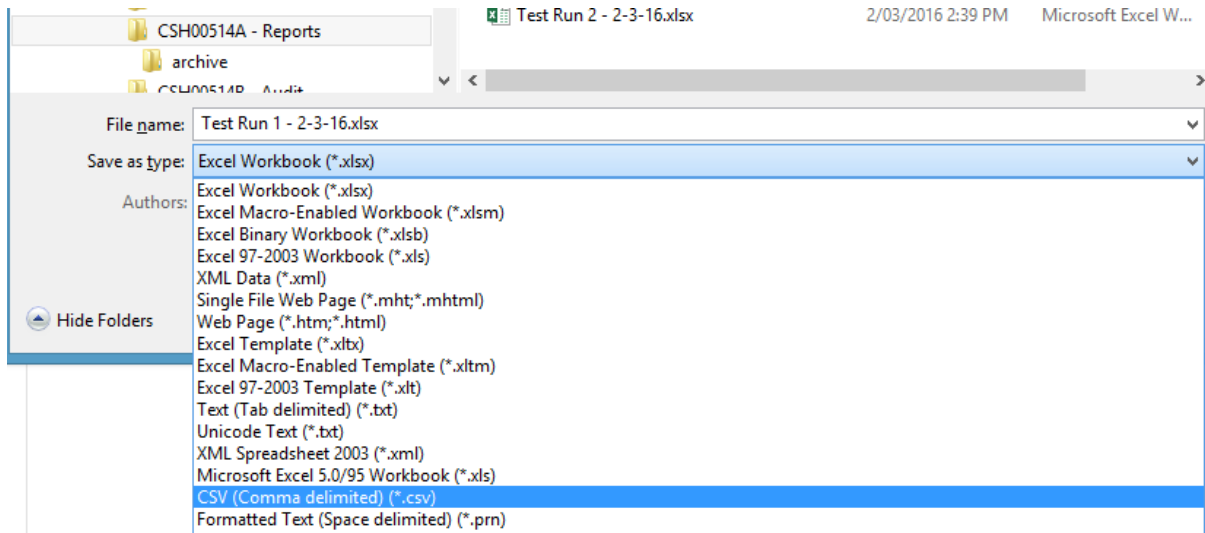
CSH00514A - Reports
archive
CSH00514B - Audit

Test Run 2 - 2-3-16.xlsx 2/03/2016 2:39 PM Microsoft Excel W...

File name: Test Run 1 - 2-3-16.xlsx
Save as type: Excel Workbook (*.xlsx)
Authors:

Excel Workbook (*.xlsx)
Excel Macro-Enabled Workbook (*.xlsm)
Excel Binary Workbook (*.xlsb)
Excel 97-2003 Workbook (*.xls)
XML Data (*.xml)
Single File Web Page (*.mht;*.mhtml)
Web Page (*.htm;*.html)
Excel Template (*.xltx)
Excel Macro-Enabled Template (*.xltm)
Excel 97-2003 Template (*.xlt)
Text (Tab delimited) (*.txt)
Unicode Text (*.txt)
XML Spreadsheet 2003 (*.xml)
Microsoft Excel 5.0/95 Workbook (*.xls)
CSV (Comma delimited) (*.csv)
Formatted Text (Space delimited) (*.prn)

Hide Folders